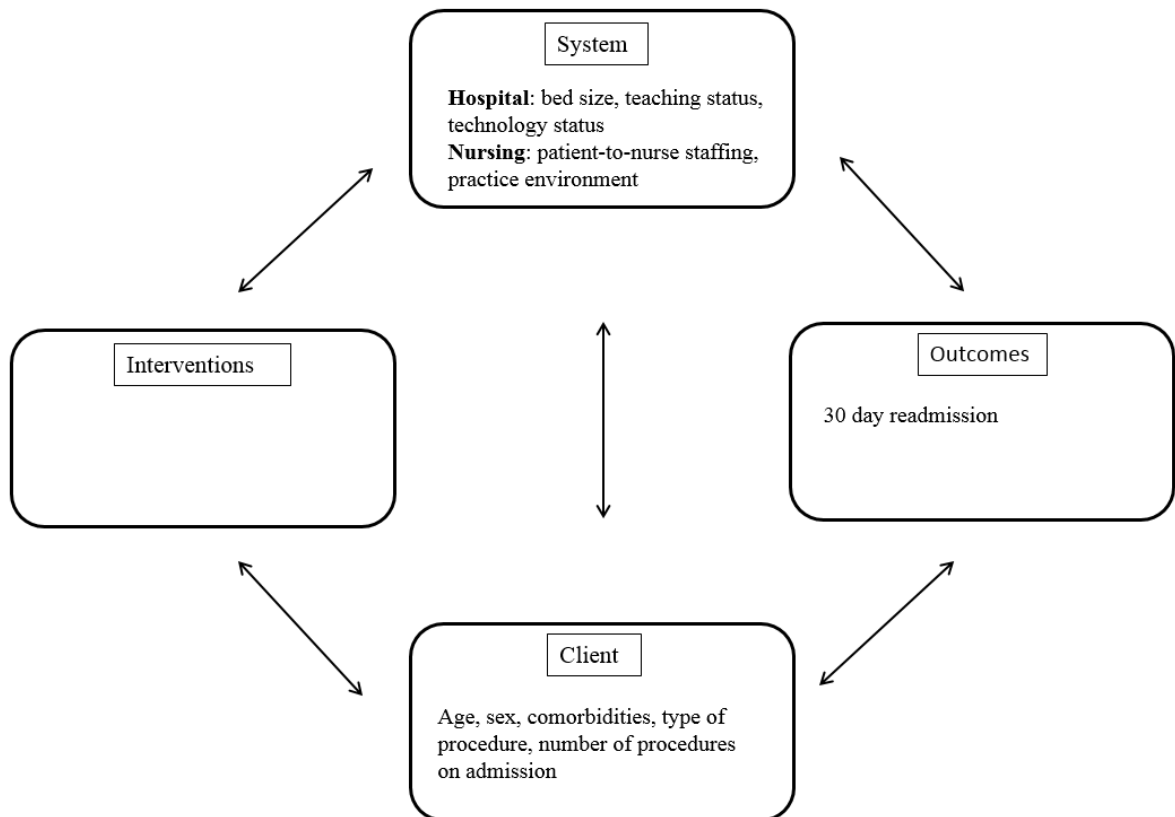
System

**Hospital**: bed size, teaching status, technology status
**Nursing**: patient-to-nurse staffing, practice environment

Interventions

Outcomes

30 day readmission

Client

Age, sex, comorbidities, type of procedure, number of procedures on admission